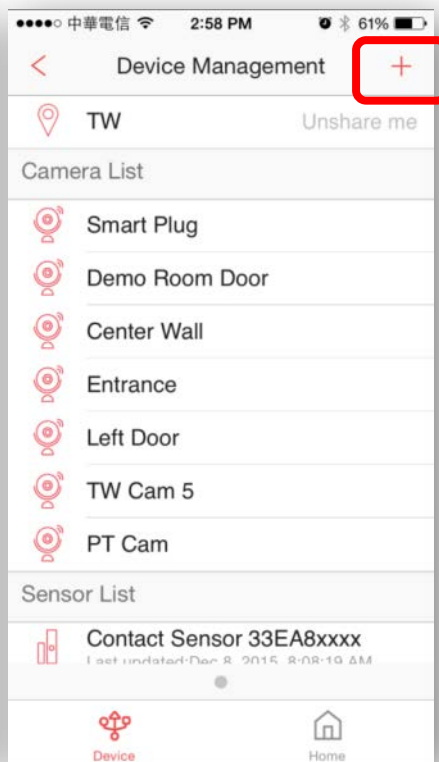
●●●●○ 中華電信 2:58 PM 61%

<
Device Management
+

TW
Unshare me

Camera List

Smart Plug

Demo Room Door

Center Wall

Entrance

Left Door

TW Cam 5

PT Cam

Sensor List

Contact Sensor 33EA8xxxx
Last updated:Dec 8, 2015, 8:08:19 AM

Device
Home